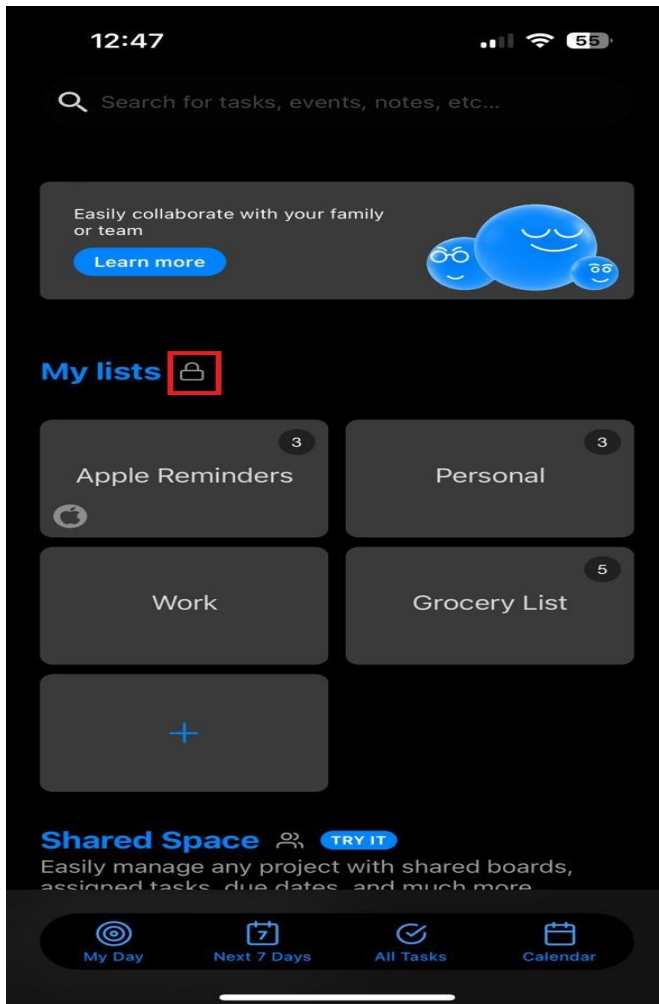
12:47

55

Search for tasks, events, notes, etc...

Easily collaborate with your family or team

Learn more

My lists

3
Apple Reminders

3
Personal

Work

5
Grocery List

+

Shared Space TRY IT

Easily manage any project with shared boards, assigned tasks, due dates, and much more

My Day

7
Next 7 Days

All Tasks

Calendar